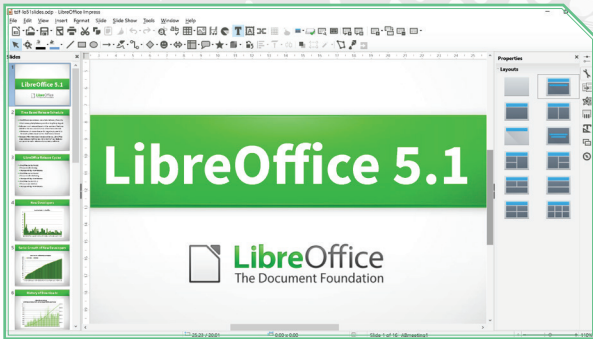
lo51slides.odp - LibreOffice Impress

File Edit View Insert Format Slide Slide Show Tools Window Help

Slides

LibreOffice 5.1

Properties

Layouts

LibreOffice 5.1

LibreOffice
The Document Foundation

Slide 1 of 16